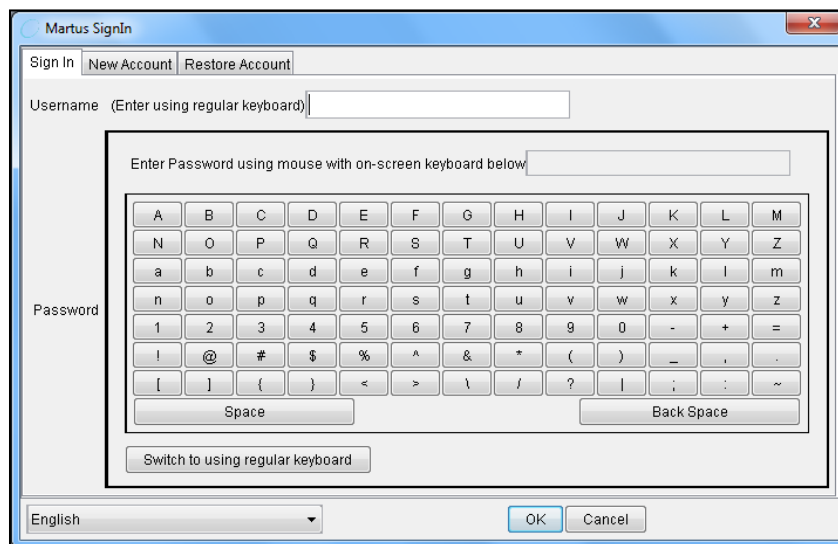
Martus SignIn

Sign In | New Account | Restore Account

Username (Enter using regular keyboard)

Enter Password using mouse with on-screen keyboard below

Password

| A | B | C | D | E | F | G | H | I | J | K | L | M |
|---|---|---|---|---|---|---|---|---|---|---|---|---|
| N | O | P | Q | R | S | T | U | V | W | X | Y | Z |
| a | b | c | d | e | f | g | h | i | j | k | l | m |
| n | o | p | q | r | s | t | u | v | w | x | y | z |
| 1 | 2 | 3 | 4 | 5 | 6 | 7 | 8 | 9 | 0 | - | + | = |
| ! | @ | # | $ | % | ^ | & | * | ( | ) | _ | , | . |
| [ | ] | { | } | < | > | \ | / | ? | \| | ; | : | ~ |

Space

Back Space

Switch to using regular keyboard

English

OK

Cancel